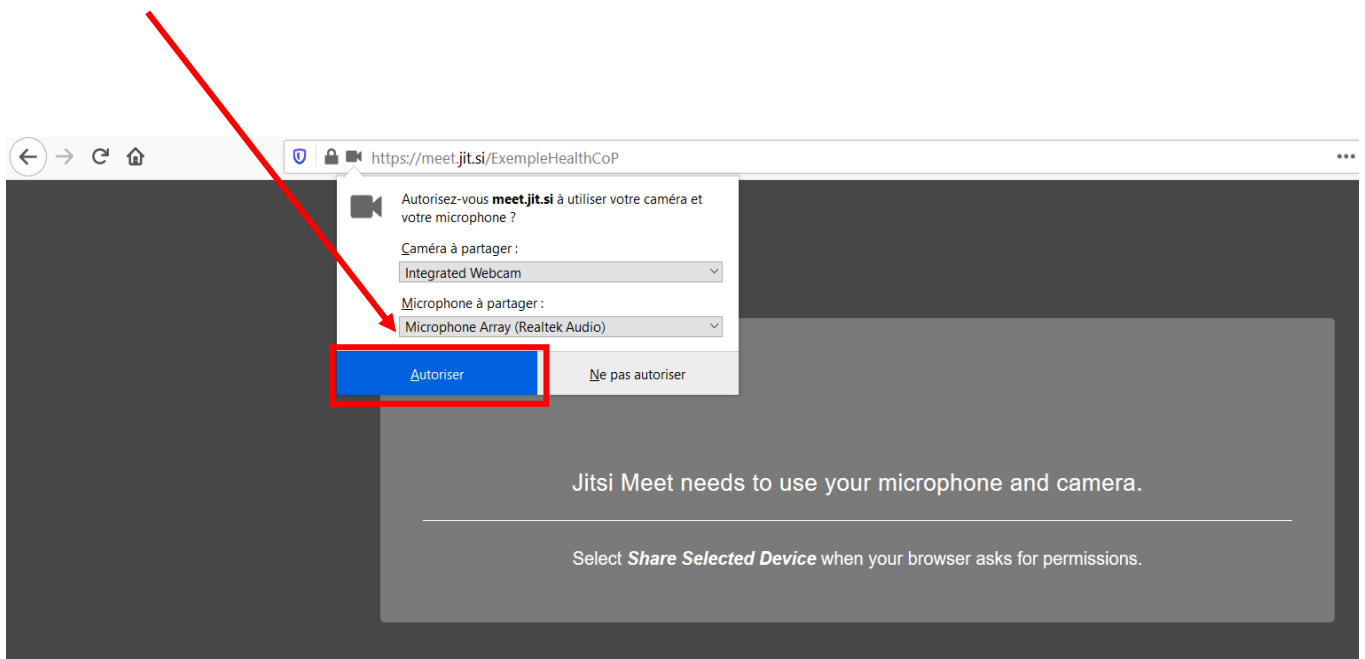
https://meet.jit.si/ExempleHealthCoP

Autorisez-vous **meet.jit.si** à utiliser votre caméra et votre microphone ?

Caméra à partager :

Integrated Webcam

Microphone à partager :

Microphone Array (Realtek Audio)

Autoriser

Ne pas autoriser

Jitsi Meet needs to use your microphone and camera.

Select ***Share Selected Device*** when your browser asks for permissions.